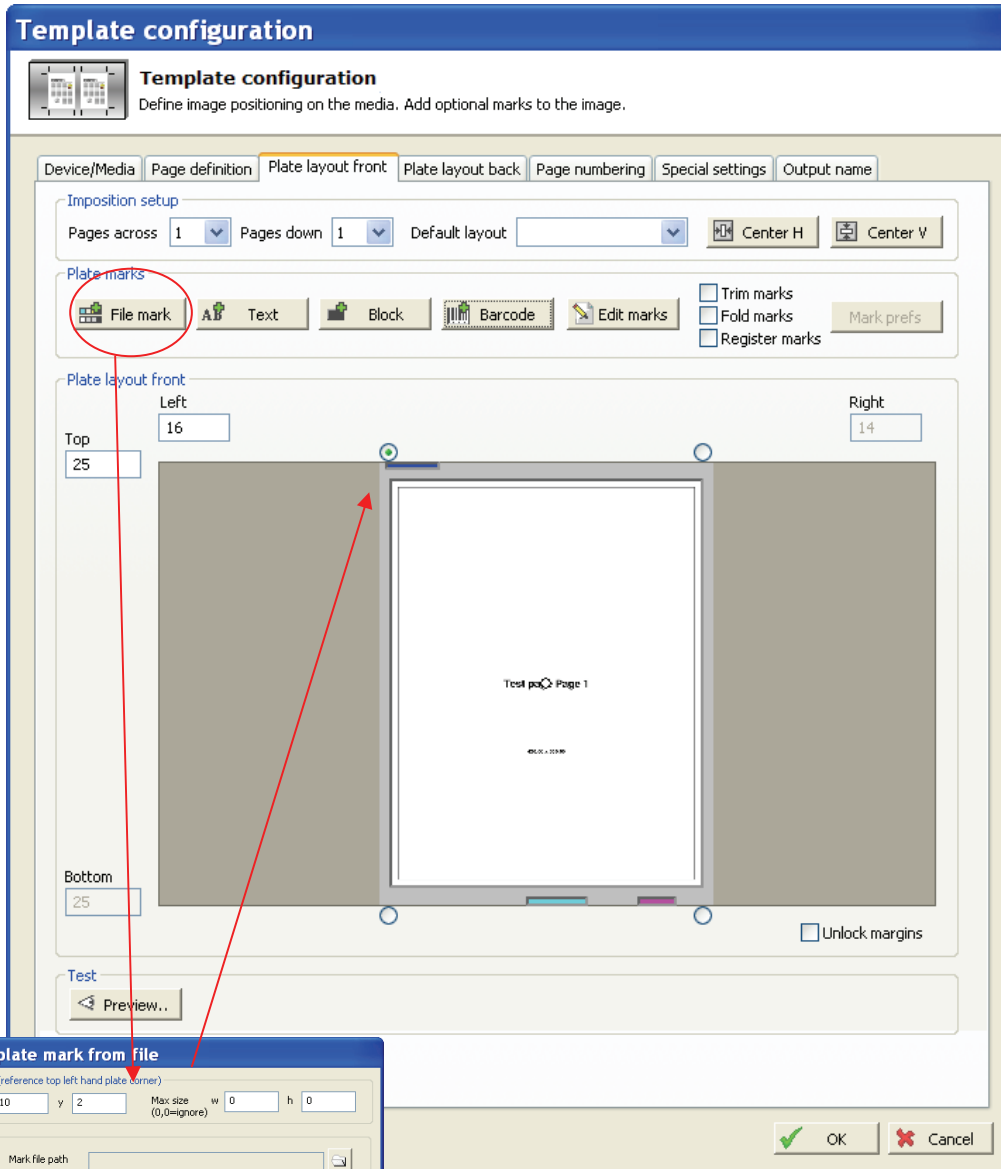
Template configuration

Template configuration
Define image positioning on the media. Add optional marks to the image.

Device/Media | Page definition | Plate layout front | Plate layout back | Page numbering | Special settings | Output name

Imposition setup
Pages across 1 Pages down 1 Default layout
Center H Center V

Plate marks
File mark Text Block Barcode Edit marks
Trim marks
Fold marks
Register marks
Mark prefs

Plate layout front
Left
16
Right
14
Top
25

Test pa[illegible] Page 1

Bottom
25

Unlock margins

Test
Preview..

plate mark from file
reference top left hand plate corner)
10 y 2 Max size (0,0=ignore) w 0 h 0

Mark file path

OK Cancel